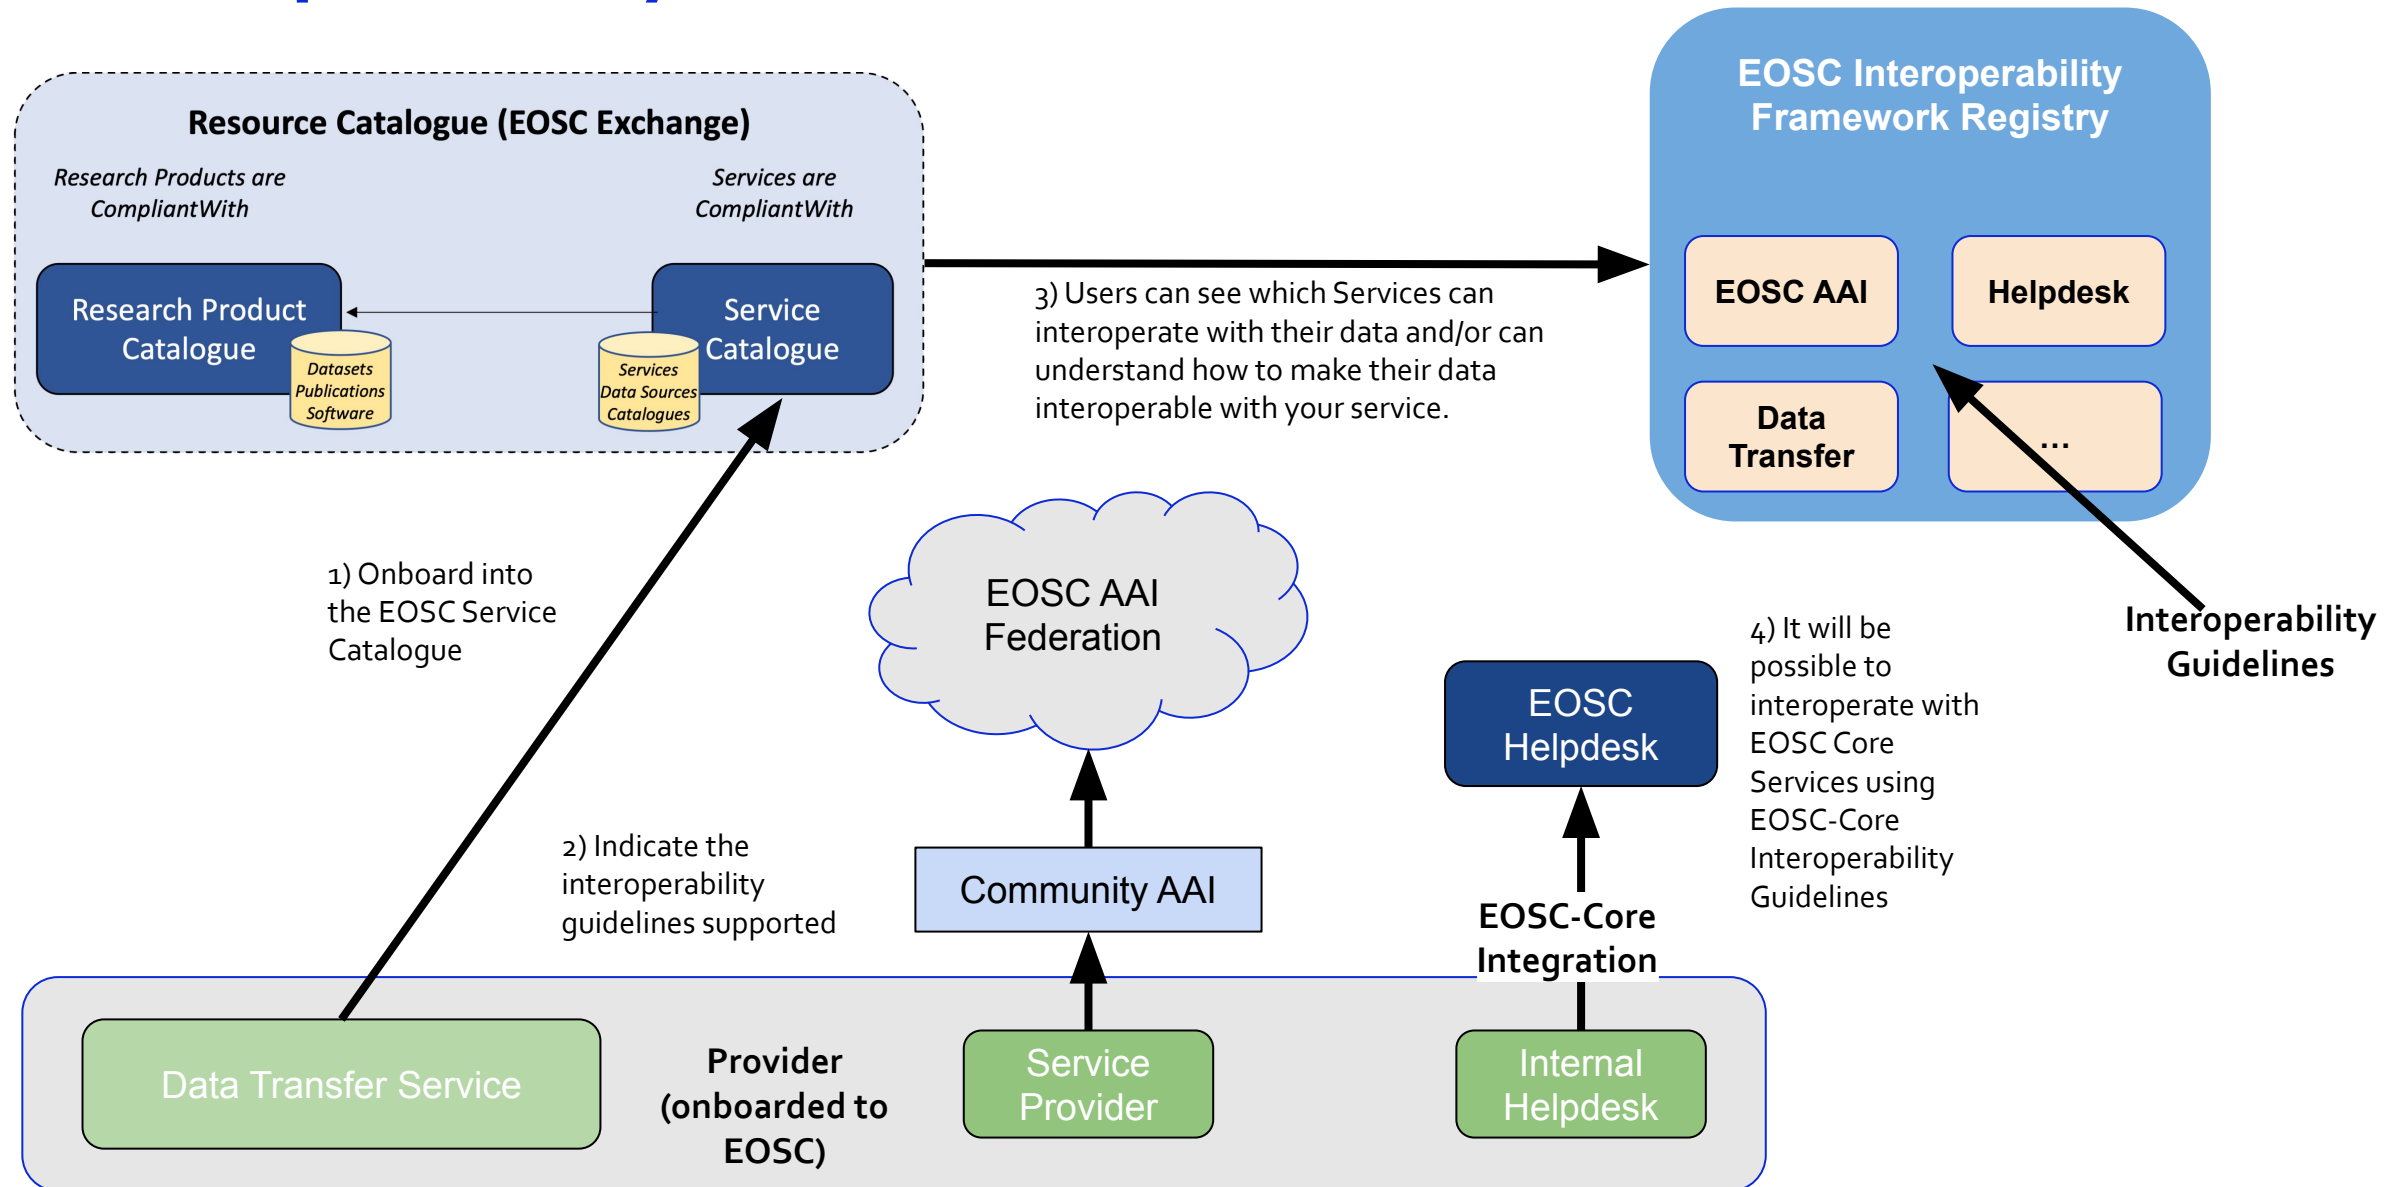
Resource Catalogue (EOSC Exchange)

Research Products are CompliantWith

Services are CompliantWith

Research Product Catalogue

Datasets
Publications
Software

Service Catalogue

Services
Data Sources
Catalogues

3) Users can see which Services can interoperate with their data and/or can understand how to make their data interoperable with your service.

EOSC Interoperability Framework Registry

EOSC AAI

Helpdesk

Data Transfer

...

1) Onboard into the EOSC Service Catalogue

EOSC AAI Federation

4) It will be possible to interoperate with EOSC Core Services using EOSC-Core Interoperability Guidelines

Interoperability Guidelines

EOSC Helpdesk

2) Indicate the interoperability guidelines supported

Community AAI

EOSC-Core Integration

Data Transfer Service

Provider (onboarded to EOSC)

Service Provider

Internal Helpdesk